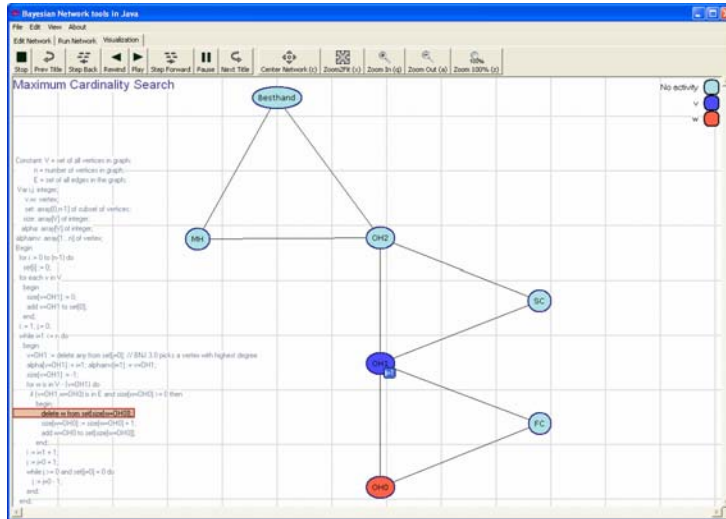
Bayesian Network tools in Java

File Edit View About

Edit Network Run Network Visualization

Stop Prev Title Step Back Rewind Play Step Forward Pause Next Title Center Network (c) Zoom2Fit (x) Zoom In (q) Zoom Out (a) Zoom 100% (z)

Maximum Cardinality Search

No activity
v
w

Besthand
MH
OH2
SC
OH1
FC
OH0

Constant: V = set of all vertices in graph;
n = number of vertices in graph;
E = set of all edges in the graph;
Var i,j: integer;
v,w: vertex;
set: array[0..n-1] of subset of vertices;
size: array[V] of integer;
alpha: array[V] of integer;
alphainv: array[1...n] of vertex;
Begin
for i := 0 to (n-1) do
set[i] := 0;
for each v in V
begin
size[v=OH1] := 0;
add v=OH1 to set[0];
end;
i := 1; j := 0;
while i<=n do
begin
v=OH1 := delete any from set[j=0]; // BNJ 3.0 picks a vertex with highest degree
alpha[v=OH1] := n+1; alphainv[n+1] := v=OH1;
size[v=OH1] := -1;
for w in V - {v=OH1} do
if (v=OH1,w=OH0) is in E and size[w=OH0] >= 0 then
begin
delete w from set[size[w=OH0]];
size[w=OH0] := size[w=OH0] + 1;
add w=OH0 to set[size[w=OH0]];
end;
i := i+1 + 1;
j := j+0 + 1;
while j >= 0 and set[j=0] = 0 do
j := j+0 - 1;
end;
end;